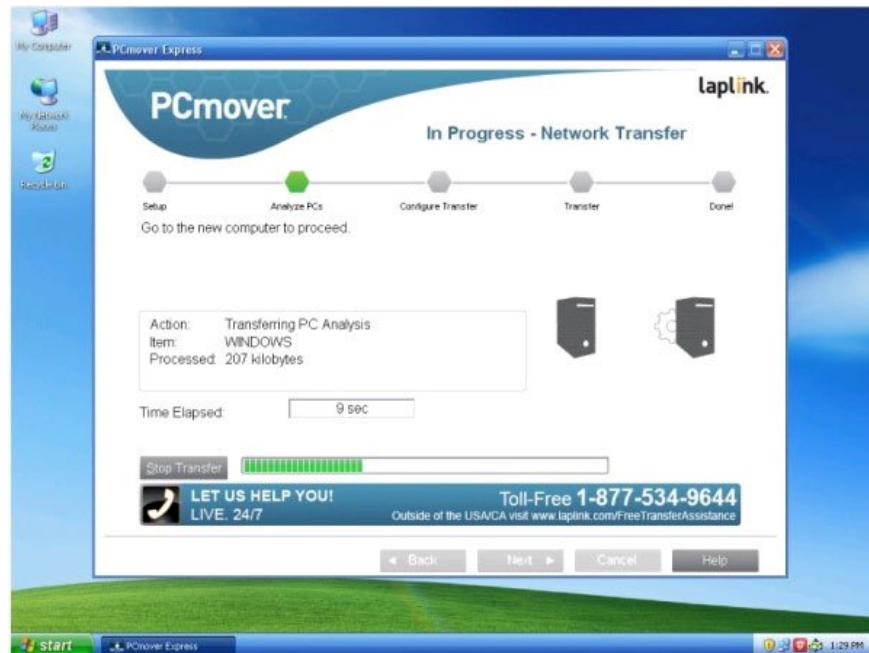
My Computer

My Network Places

Recycle Bin

PCmover Express

PCmover

laplink.

In Progress - Network Transfer

Setup

Analyze PCs

Configure Transfer

Transfer

Done!

Go to the new computer to proceed.

Action: Transferring PC Analysis
Item: WINDOWS
Processed: 207 kilobytes

Time Elapsed: 9 sec

Stop Transfer

LET US HELP YOU!
LIVE. 24/7

Toll-Free 1-877-534-9644
Outside of the USA/CA visit www.laplink.com/FreeTransferAssistance

◄ Back

Next ►

Cancel

Help

start

PCmover Express

1:29 PM